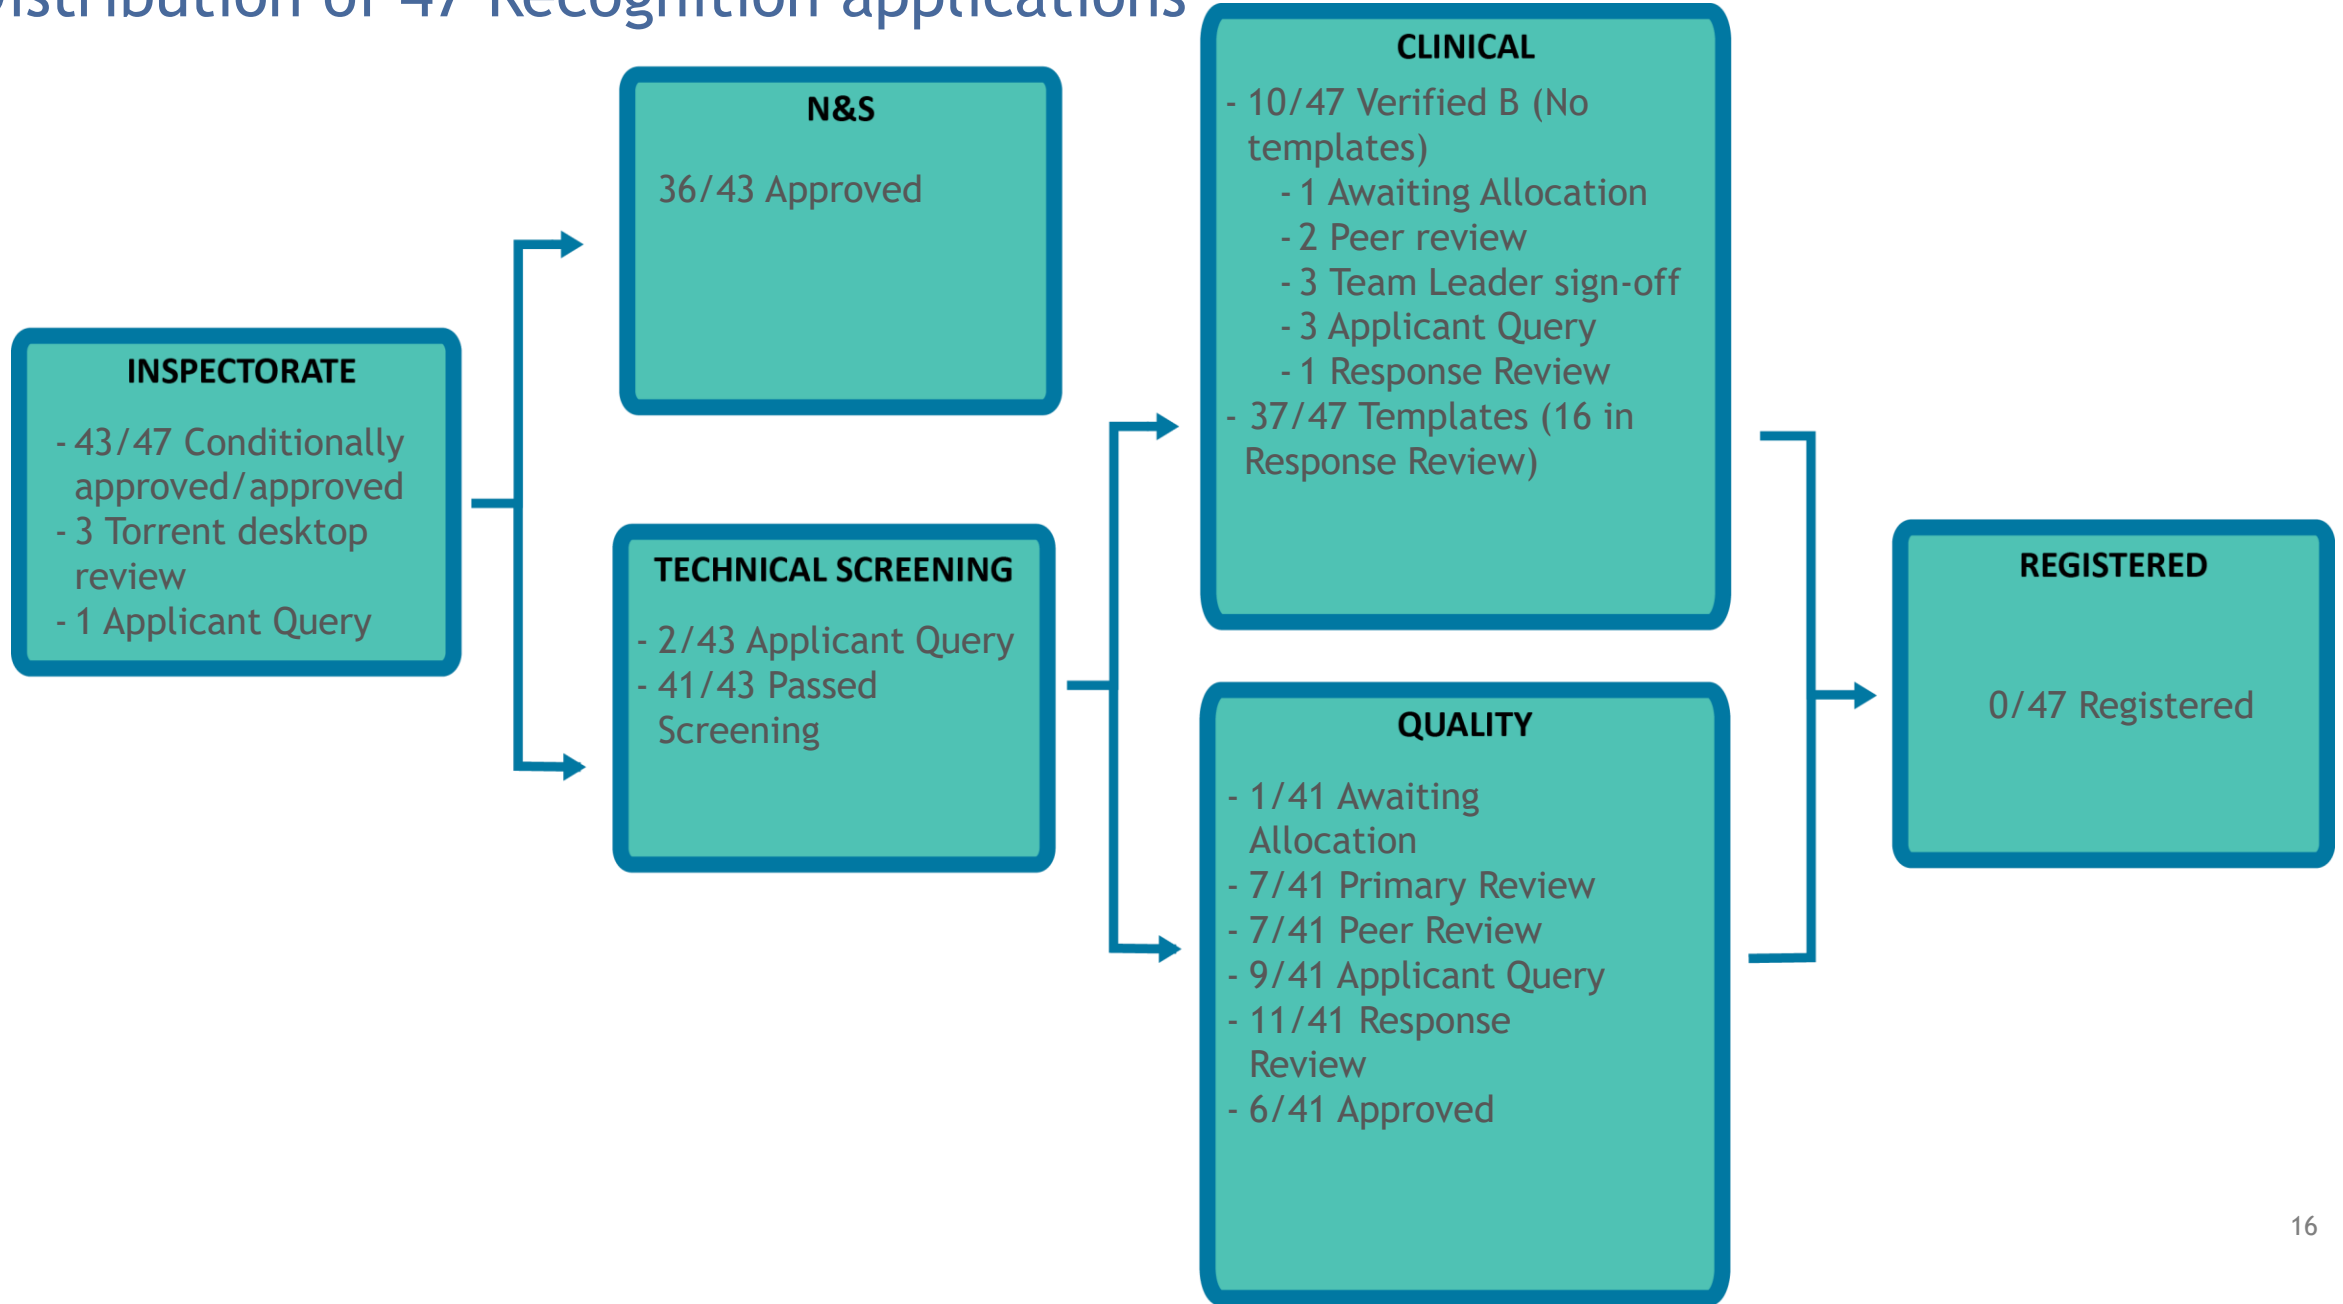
istribution of 47 Recognition applications

INSPECTORATE

- 43/47 Conditionally approved/approved
- 3 Torrent desktop review
- 1 Applicant Query

N&S

36/43 Approved

TECHNICAL SCREENING

- 2/43 Applicant Query
- 41/43 Passed Screening

CLINICAL

- 10/47 Verified B (No templates)
- 1 Awaiting Allocation
- 2 Peer review
- 3 Team Leader sign-off
- 3 Applicant Query
- 1 Response Review
- 37/47 Templates (16 in Response Review)

QUALITY

- 1/41 Awaiting Allocation
- 7/41 Primary Review
- 7/41 Peer Review
- 9/41 Applicant Query
- 11/41 Response Review
- 6/41 Approved

REGISTERED

0/47 Registered

16